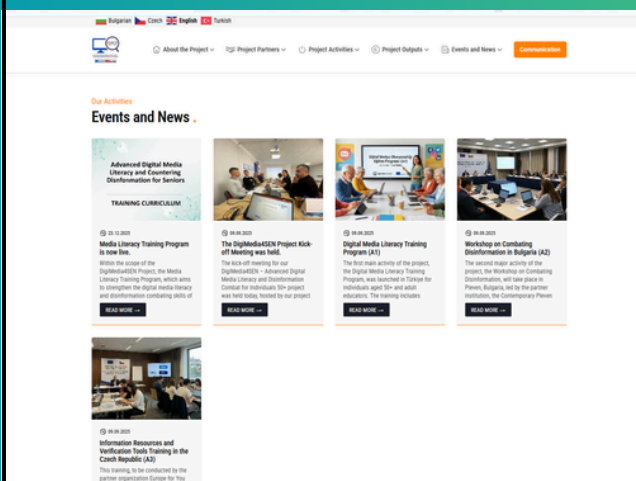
Bulgarian Czech English Turkish

About the Project Project Partners Project Activities Project Outputs Events and News Communication

Our Activities

Events and News .

Advanced Digital Media Literacy and Countering Disinformation for Seniors

TRAINING CURRICULUM

22.12.2025

Media Literacy Training Program is now live.

Within the scope of the DigiMedia4SEN Project, the Media Literacy Training Program, which aims to strengthen the digital media literacy and disinformation combating skills of

READ MORE →

09.09.2025

The DigiMedia4SEN Project Kick-off Meeting was held.

The kick-off meeting for our DigiMedia4SEN – Advanced Digital Media Literacy and Disinformation Combat for Individuals 50+ project was held today, hosted by our project

READ MORE →

09.09.2025

Digital Media Literacy Training Program (A1)

The first main activity of the project, the Digital Media Literacy Training Program, was launched in Türkiye for individuals aged 50+ and adult educators. The training includes

READ MORE →

09.09.2025

Workshop on Combating Disinformation in Bulgaria (A2)

The second major activity of the project, the Workshop on Combating Disinformation, will take place in Pleven, Bulgaria, led by the partner institution, the Contemporary Pleven

READ MORE →

09.09.2025

Information Resources and Verification Tools Training in the Czech Republic (A3)

This training, to be conducted by the partner organization Europe for You